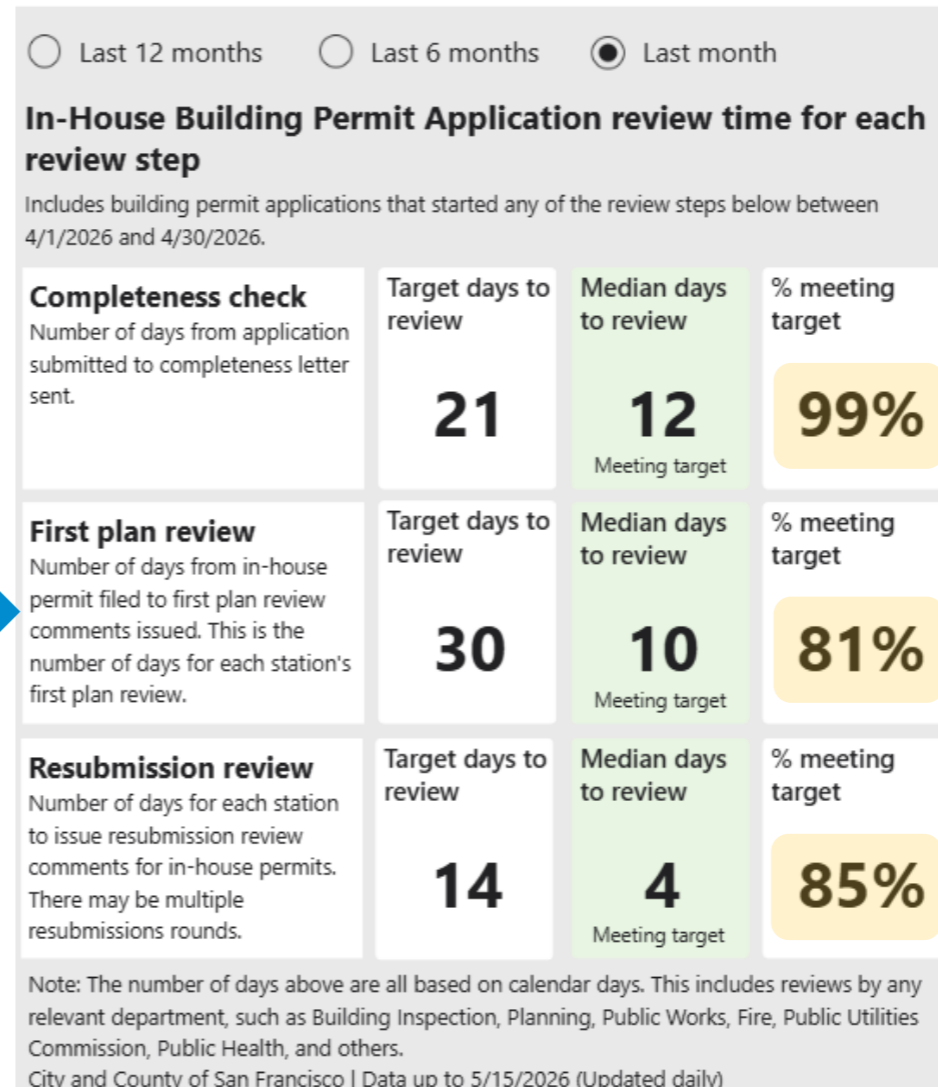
Last 12 months Last 6 months Last month

In-House Building Permit Application review time for each review step

Includes building permit applications that started any of the review steps below between 4/1/2026 and 4/30/2026.

| | | | |
|---|---|---|---|
| **Completeness check** Number of days from application submitted to completeness letter sent. | Target days to review 21 | Median days to review 12 Meeting target | % meeting target 99% |
| **First plan review** Number of days from in-house permit filed to first plan review comments issued. This is the number of days for each station's first plan review. | Target days to review 30 | Median days to review 10 Meeting target | % meeting target 81% |
| **Resubmission review** Number of days for each station to issue resubmission review comments for in-house permits. There may be multiple resubmissions rounds. | Target days to review 14 | Median days to review 4 Meeting target | % meeting target 85% |

Note: The number of days above are all based on calendar days. This includes reviews by any relevant department, such as Building Inspection, Planning, Public Works, Fire, Public Utilities Commission, Public Health, and others.
City and County of San Francisco | Data up to 5/15/2026 (Updated daily)